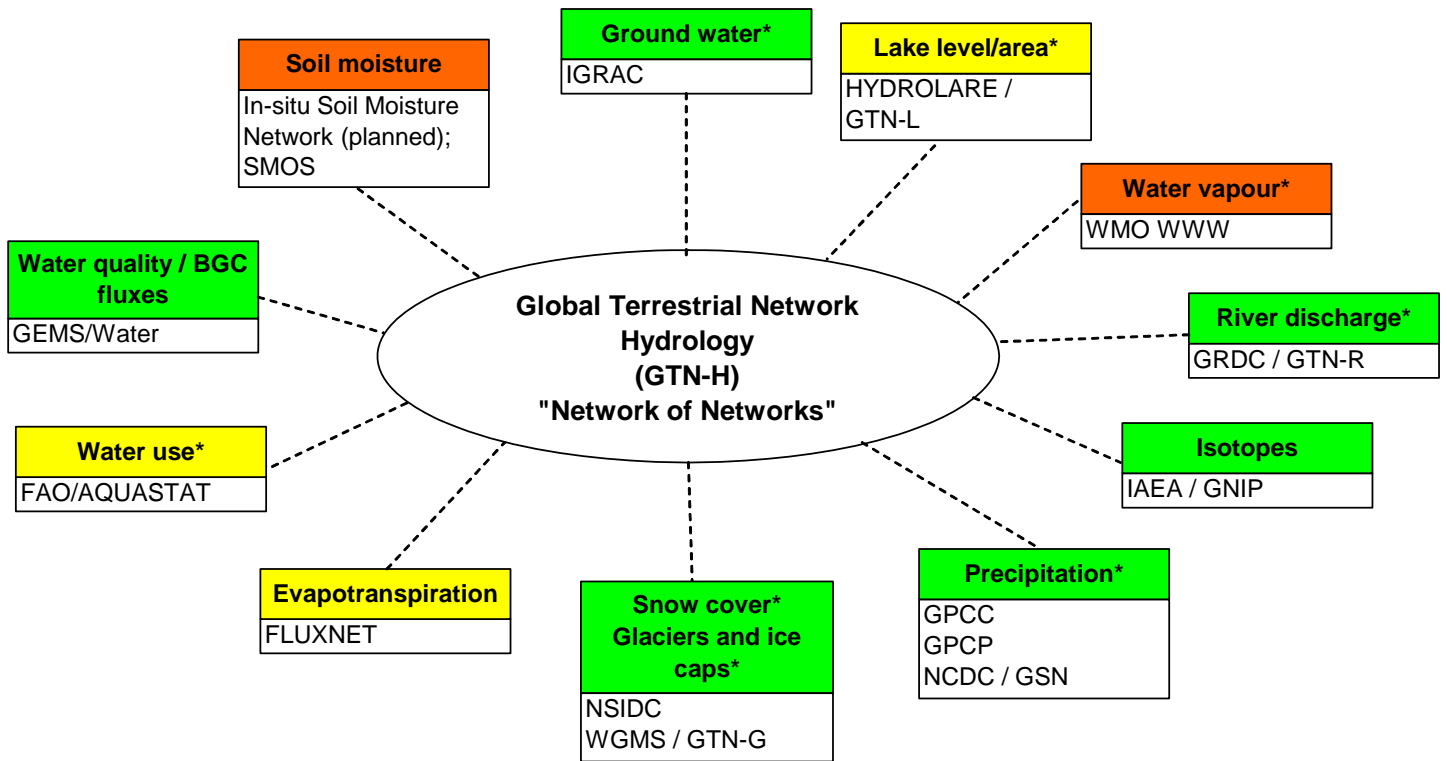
Ground water*

IGRAC

Lake level/area*

HYDROLARE / GTN-L

Soil moisture

In-situ Soil Moisture Network (planned); SMOS

Water vapour*

WMO WWW

Water quality / BGC fluxes

GEMS/Water

Global Terrestrial Network Hydrology (GTN-H) "Network of Networks"

River discharge*

GRDC / GTN-R

Isotopes

IAEA / GNIP

Water use*

FAO/AQUASTAT

Precipitation*

GPCC
GPCP
NCDC / GSN

Evapotranspiration

FLUXNET

Snow cover* Glaciers and ice caps*

NSIDC
WGMS / GTN-G